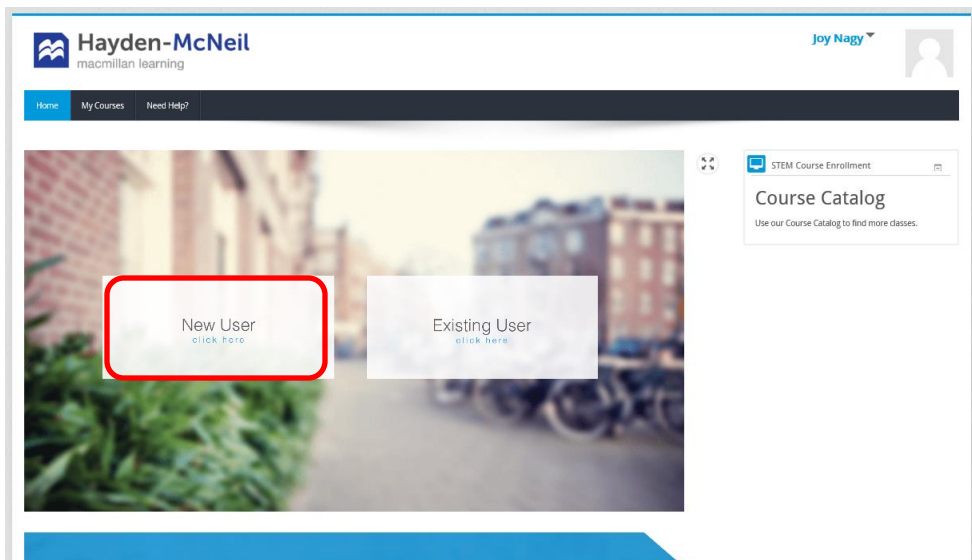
Hayden-McNeil
macmillan learning

Joy Nagy

Home
My Courses
Need Help?

New User
click here

Existing User
click here

STEM Course Enrollment

Course Catalog

Use our Course Catalog to find more classes.